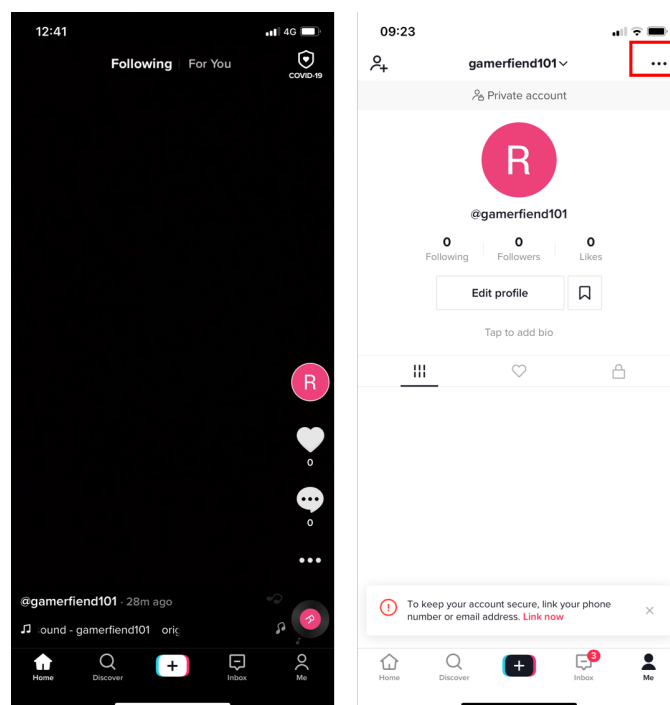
12:41
4G
Following For You
COVID-19
R
0
0
@gamerfiend101 · 28m ago
ound - gamerfiend101 oric
Home
Discover
+
Inbox
Me

09:23
gamerfiend101
Private account
R
@gamerfiend101
0 Following
0 Followers
0 Likes
Edit profile
Tap to add bio
To keep your account secure, link your phone number or email address. Link now
Home
Discover
+
3
Inbox
Me